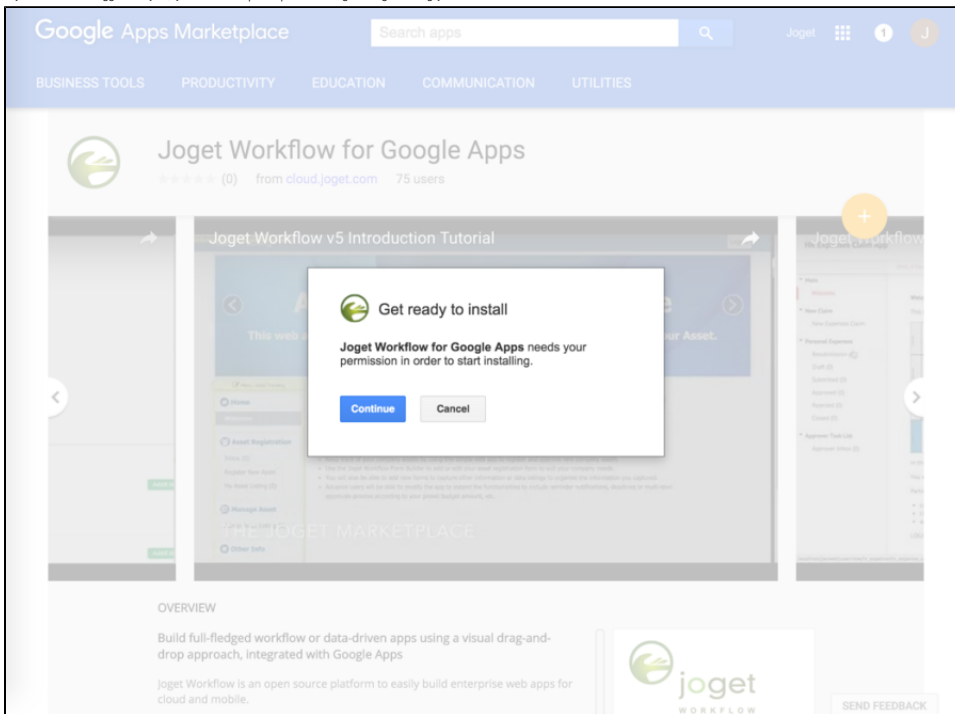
Google Apps Marketplace

Search apps

Joget

1

J

BUSINESS TOOLS PRODUCTIVITY EDUCATION COMMUNICATION UTILITIES

Joget Workflow for Google Apps

(0) from cloud.joget.com 75 users

Joget Workflow v5 Introduction Tutorial

Joget Workflow

This web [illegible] your Asset.

Home

Asset Registration

Manage Asset

Other Info

THE JOGET MARKETPLACE

Get ready to install

**Joget Workflow for Google Apps** needs your permission in order to start installing.

Continue Cancel

OVERVIEW

Build full-fledged workflow or data-driven apps using a visual drag-and-drop approach, integrated with Google Apps

Joget Workflow is an open source platform to easily build enterprise web apps for cloud and mobile.

joget WORKFLOW

SEND FEEDBACK